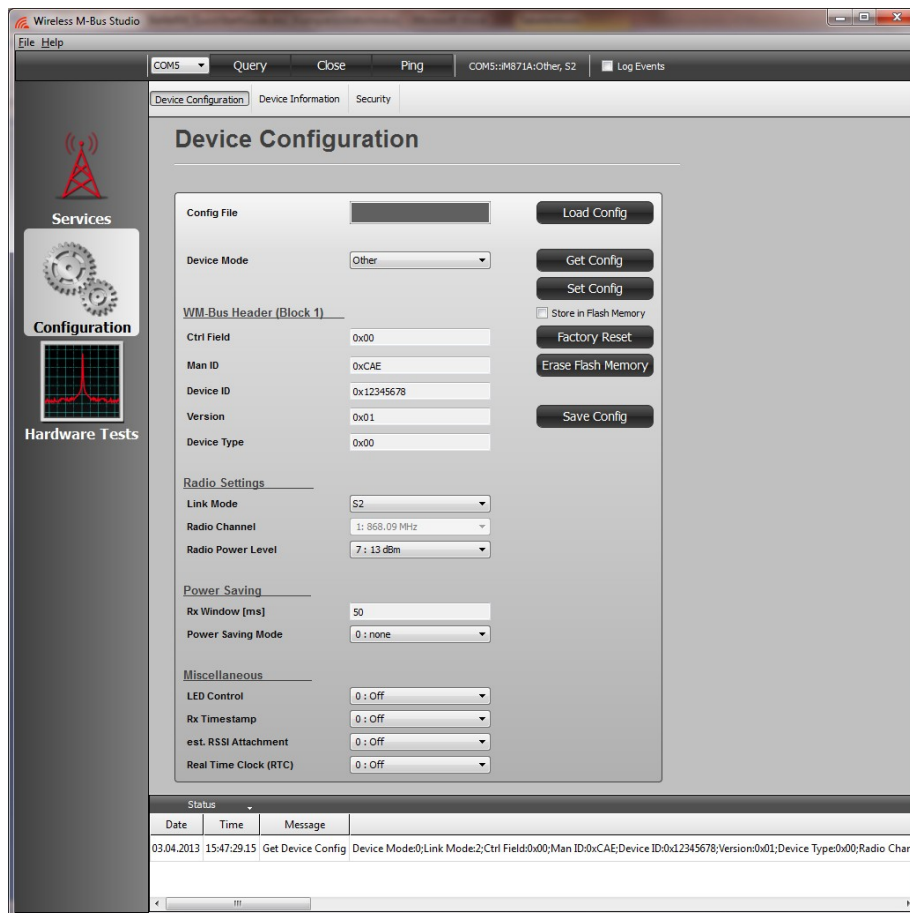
Wireless M-Bus Studio

File Help

COM5 Query Close Ping COM5::iM871A:Other, S2 Log Events

Device Configuration Device Information Security

Services

Configuration

Hardware Tests

Device Configuration

Config File

Load Config

Device Mode Other

Get Config

Set Config

WM-Bus Header (Block 1)

Store in Flash Memory

Ctrl Field 0x00

Factory Reset

Man ID 0xCAE

Erase Flash Memory

Device ID 0x12345678

Version 0x01

Save Config

Device Type 0x00

Radio Settings

Link Mode S2

Radio Channel 1: 868.09 MHz

Radio Power Level 7 : 13 dBm

Power Saving

Rx Window [ms] 50

Power Saving Mode 0 : none

Miscellaneous

LED Control 0 : Off

Rx Timestamp 0 : Off

est. RSSI Attachment 0 : Off

Real Time Clock (RTC) 0 : Off

Status

| Date | Time | Message | |
|---|---|---|---|
| 03.04.2013 | 15:47:29.15 | Get Device Config | Device Mode:0;Link Mode:2;Ctrl Field:0x00;Man ID:0xCAE;Device ID:0x12345678;Version:0x01;Device Type:0x00;Radio Char |